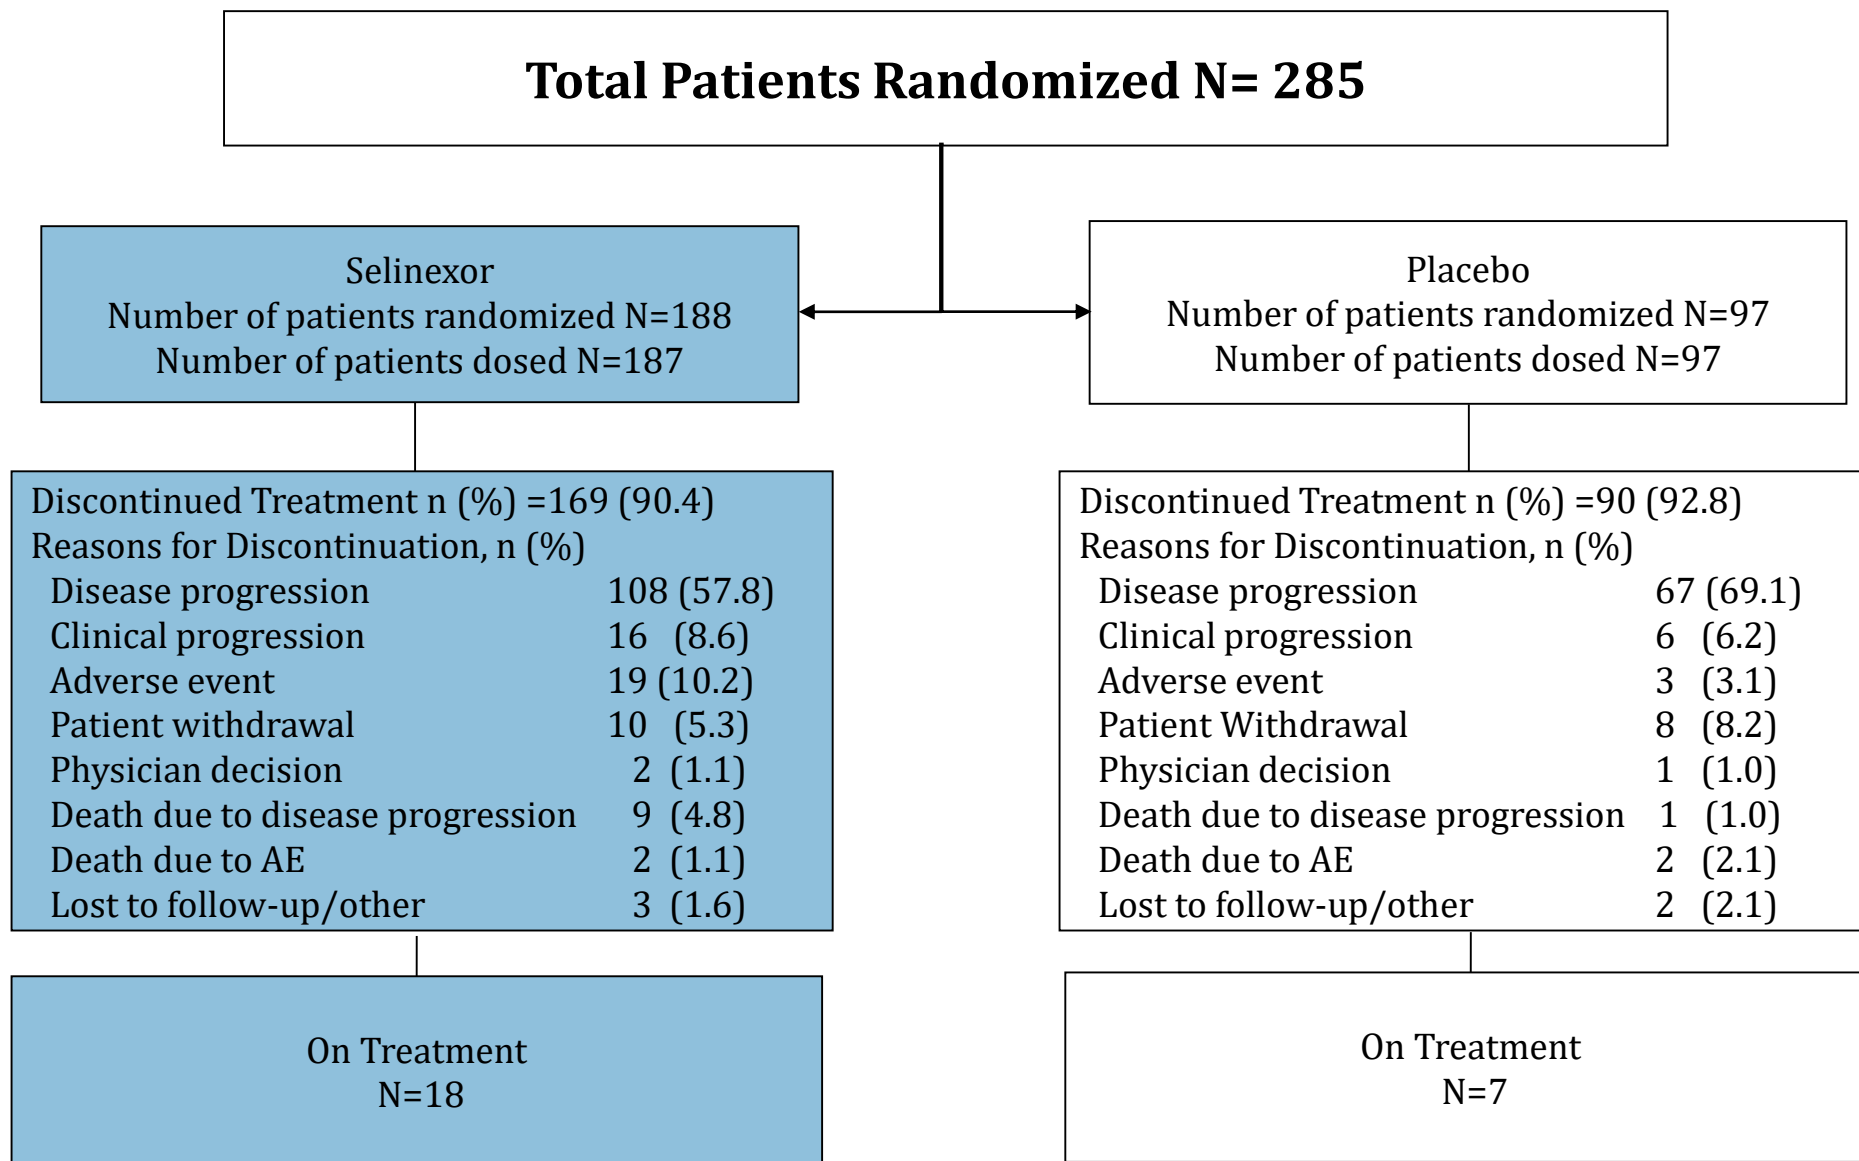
Total Patients Randomized N= 285

Selinexor
Number of patients randomized N=188
Number of patients dosed N=187

Placebo
Number of patients randomized N=97
Number of patients dosed N=97

Discontinued Treatment n (%) =169 (90.4)
Reasons for Discontinuation, n (%)

| | |
|---|---|
| Disease progression | 108 (57.8) |
| Clinical progression | 16 (8.6) |
| Adverse event | 19 (10.2) |
| Patient withdrawal | 10 (5.3) |
| Physician decision | 2 (1.1) |
| Death due to disease progression | 9 (4.8) |
| Death due to AE | 2 (1.1) |
| Lost to follow-up/other | 3 (1.6) |

Discontinued Treatment n (%) =90 (92.8)
Reasons for Discontinuation, n (%)

| | |
|---|---|
| Disease progression | 67 (69.1) |
| Clinical progression | 6 (6.2) |
| Adverse event | 3 (3.1) |
| Patient Withdrawal | 8 (8.2) |
| Physician decision | 1 (1.0) |
| Death due to disease progression | 1 (1.0) |
| Death due to AE | 2 (2.1) |
| Lost to follow-up/other | 2 (2.1) |

On Treatment
N=18

On Treatment
N=7